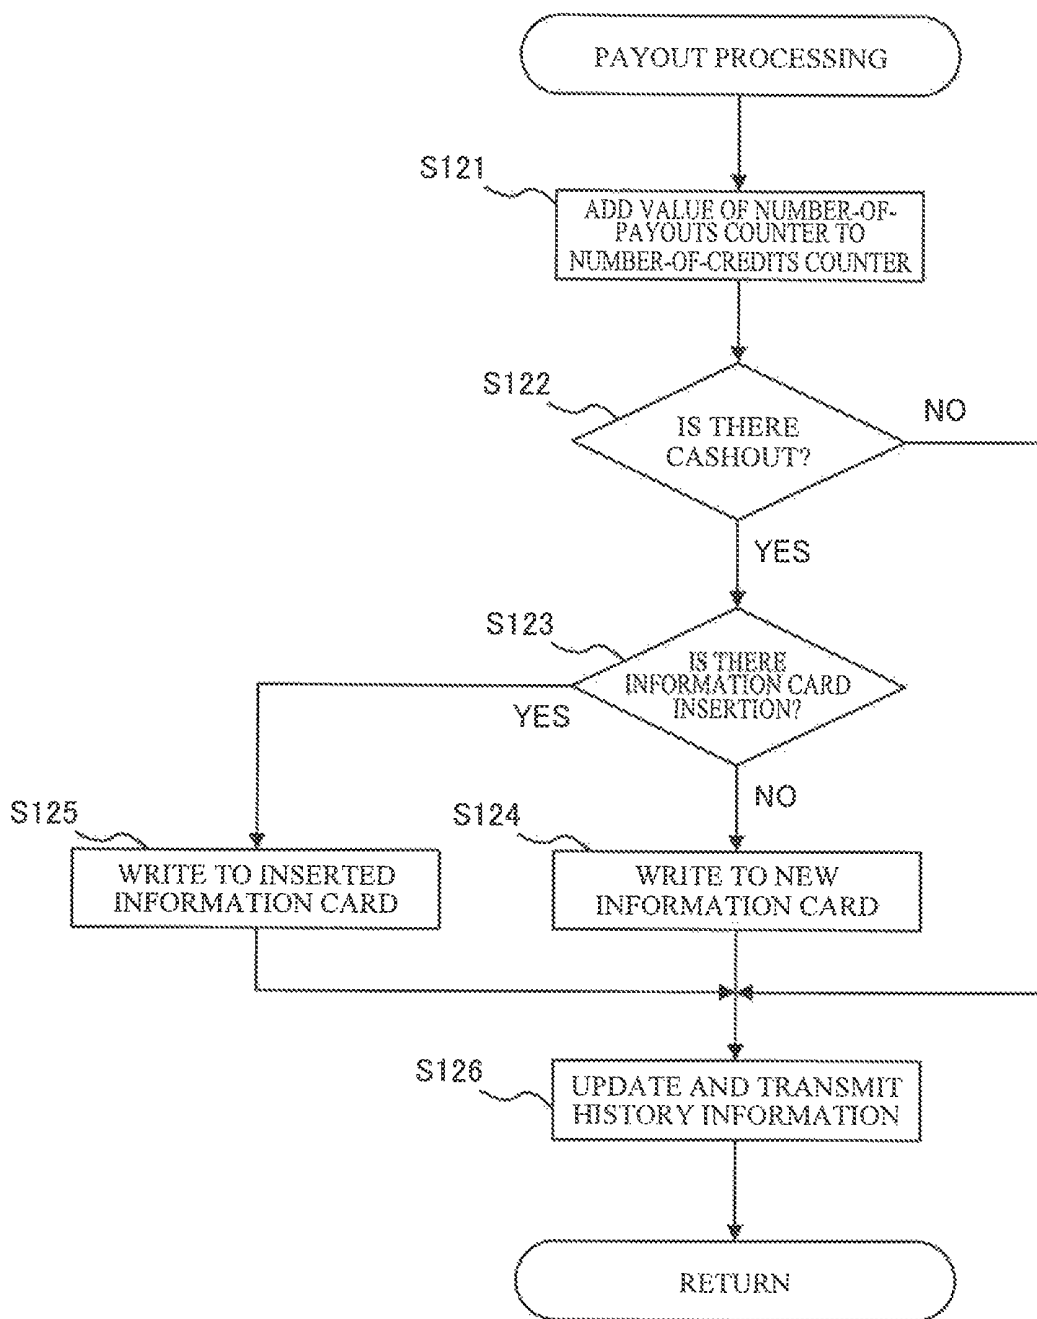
PAYOUT PROCESSING

S121

ADD VALUE OF NUMBER-OF-PAYOUTS COUNTER TO NUMBER-OF-CREDITS COUNTER

S122

IS THERE CASHOUT?

NO

YES

S123

IS THERE INFORMATION CARD INSERTION?

YES

NO

S125

WRITE TO INSERTED INFORMATION CARD

S124

WRITE TO NEW INFORMATION CARD

S126

UPDATE AND TRANSMIT HISTORY INFORMATION

RETURN